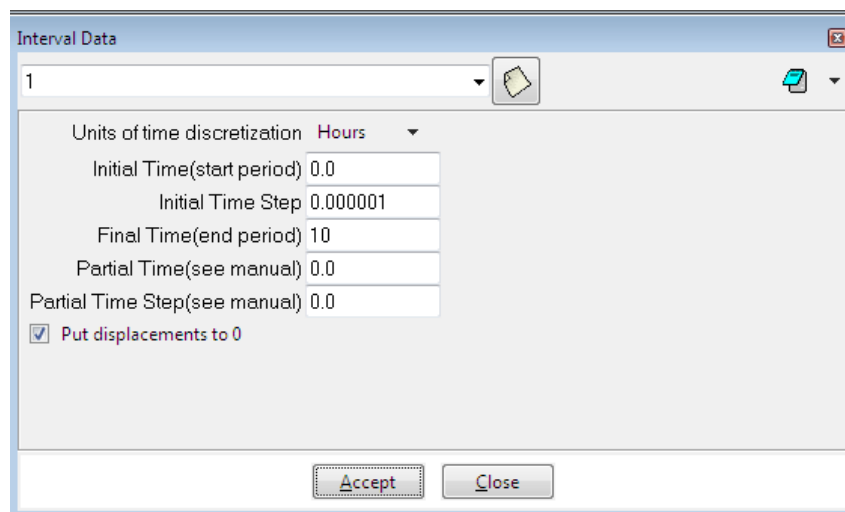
Interval Data

1

Units of time discretization Hours

Initial Time(start period) 0.0

Initial Time Step 0.000001

Final Time(end period) 10

Partial Time(see manual) 0.0

Partial Time Step(see manual) 0.0

Put displacements to 0

Accept

Close